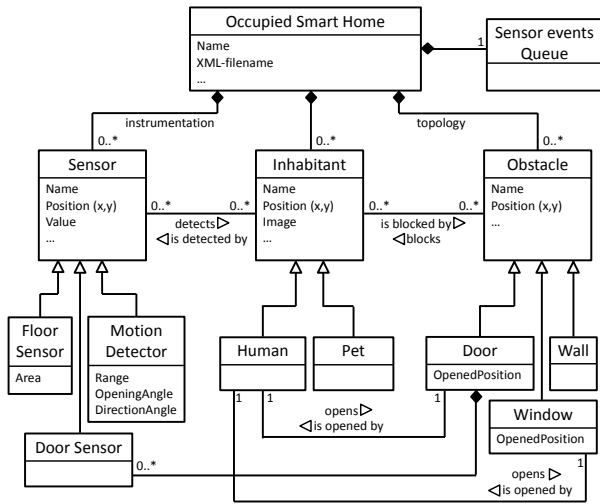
Occupied Smart Home
Name
XML-filename
...

1
Sensor events Queue

instrumentation
0..*

0..*

topology
0..*

Sensor
Name
Position (x,y)
Value
...

0..*
detects ▷
◁is detected by
0..*

Inhabitant
Name
Position (x,y)
Image

0..*
is blocked by ▷
◁blocks
0..*

Obstacle
Name
Position (x,y)
...

Floor Sensor
Area

Motion Detector
Range
OpeningAngle
DirectionAngle

Human

Pet

Door
OpenedPosition

Wall

1
1
opens ▷
◁is opened by
1

Window
OpenedPosition

Door Sensor
0..*

1
opens ▷
◁is opened by